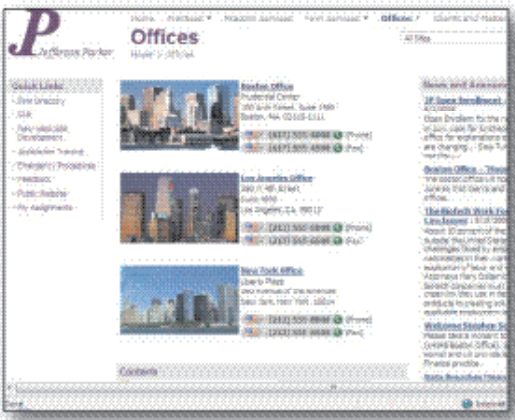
Jefferson Parker

Home | Practices | Regional Services | Client Services | Offices | Clients and Matters

Offices

Home > Offices

All Sites

Quick Links
- Firm Directory
- ESR
- New Associate Development
- Associate Training
- Emergency Procedures
- Feedback
- Public Website
- My Assignments

Boston Office
Prudential Center
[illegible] Street, Suite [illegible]
Boston, MA 02115-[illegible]
(617) 555-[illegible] (Phone)
(617) 555-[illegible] (Fax)

Los Angeles Office
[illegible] Street
Suite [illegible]
Los Angeles, CA 900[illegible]
(213) 555-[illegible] (Phone)
(213) 555-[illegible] (Fax)

New York Office
Liberty Plaza
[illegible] of the Americas
New York, New York 100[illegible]
(212) 555-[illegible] (Phone)
(212) 555-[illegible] (Fax)

Contents

News and Announcements
IP Open Enrollment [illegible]
Open Enrollment for the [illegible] ... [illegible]
Boston Office - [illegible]
The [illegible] ...
The Biotech Work For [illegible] Conclusions
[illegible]
Welcome Stephen S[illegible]
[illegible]
Data Breaches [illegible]

Done

Internet